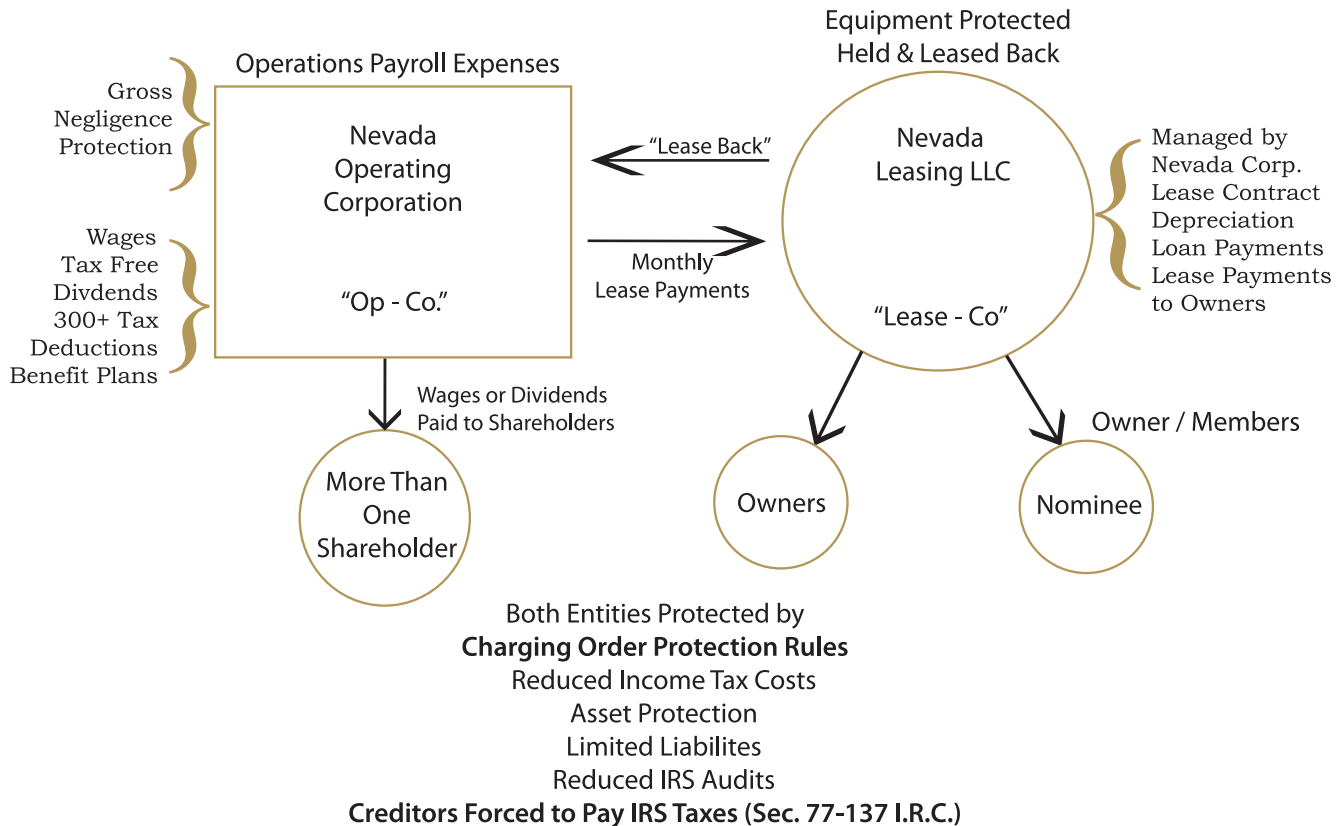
Equipment Protected
Held & Leased Back

Operations Payroll Expenses

Gross
Negligence
Protection

Nevada
Operating
Corporation

"Op - Co."

"Lease Back"

Monthly
Lease Payments

Nevada
Leasing LLC

"Lease - Co"

Managed by
Nevada Corp.
Lease Contract
Depreciation
Loan Payments
Lease Payments
to Owners

Wages
Tax Free
Divdends
300+ Tax
Deductions
Benefit Plans

Wages or Dividends
Paid to Shareholders

More Than
One
Shareholder

Owner / Members

Owners

Nominee

Both Entities Protected by
**Charging Order Protection Rules**
Reduced Income Tax Costs
Asset Protection
Limited Liabilites
Reduced IRS Audits
**Creditors Forced to Pay IRS Taxes (Sec. 77-137 I.R.C.)**